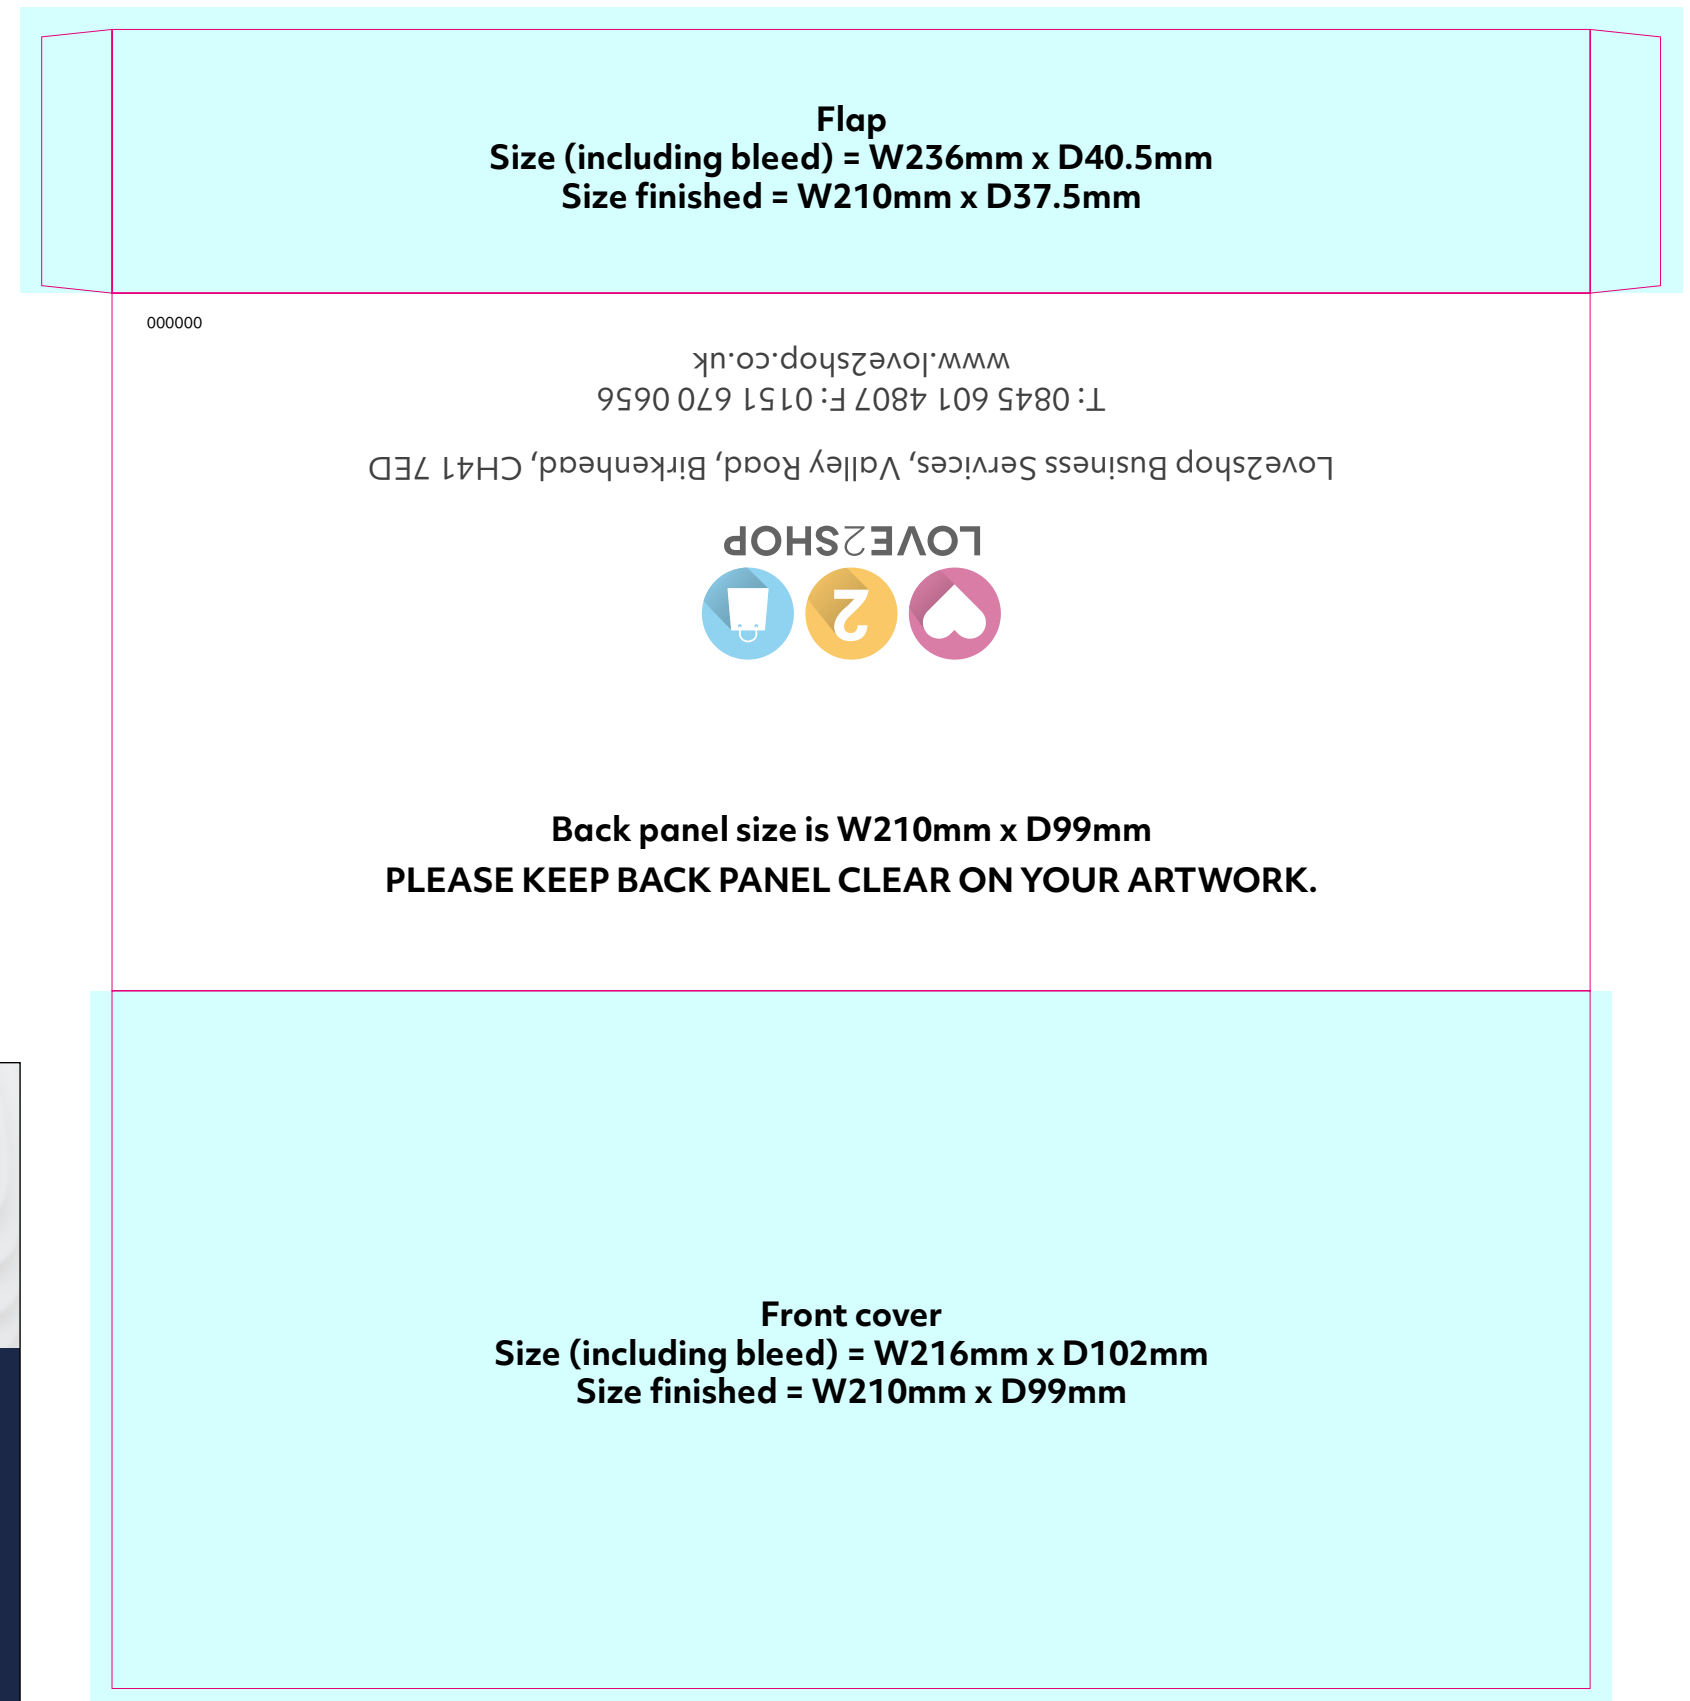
Flap
Size (including bleed) = W236mm x D40.5mm
Size finished = W210mm x D37.5mm

000000

www.love2shop.co.uk
T: 0845 601 4807 F: 0151 670 0656

Love2shop Business Services, Valley Road, Birkenhead, CH41 7ED

LOVE2SHOP

Back panel size is W210mm x D99mm
PLEASE KEEP BACK PANEL CLEAR ON YOUR ARTWORK.

Front cover
Size (including bleed) = W216mm x D102mm
Size finished = W210mm x D99mm